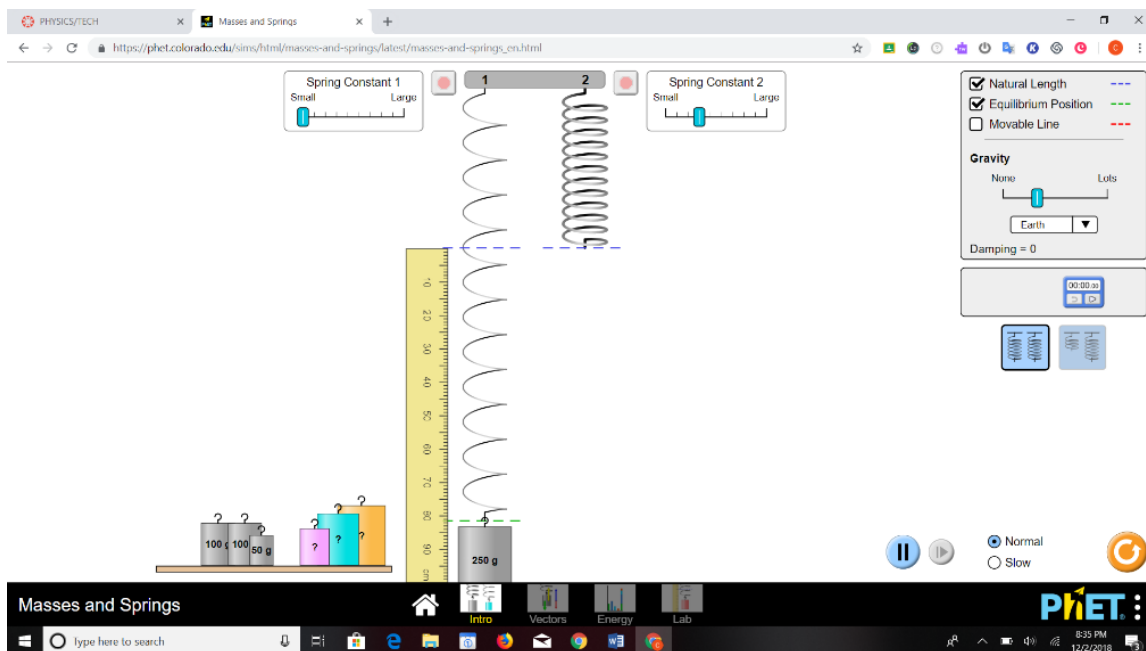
PHYSICS/TECH
Masses and Springs
https://phet.colorado.edu/sims/html/masses-and-springs/latest/masses-and-springs_en.html

Spring Constant 1
Small Large
1
2
Spring Constant 2
Small Large

Natural Length
Equilibrium Position
Movable Line

Gravity
None Lots
Earth
Damping = 0

00:00.00

10
20
30
40
50
60
70
80
90
cm

100 g 100 g 50 g
? ? ? ? ? ? ?
250 g

Normal
Slow

Masses and Springs
Intro Vectors Energy Lab
PhET

Type here to search
8:35 PM
12/2/2018